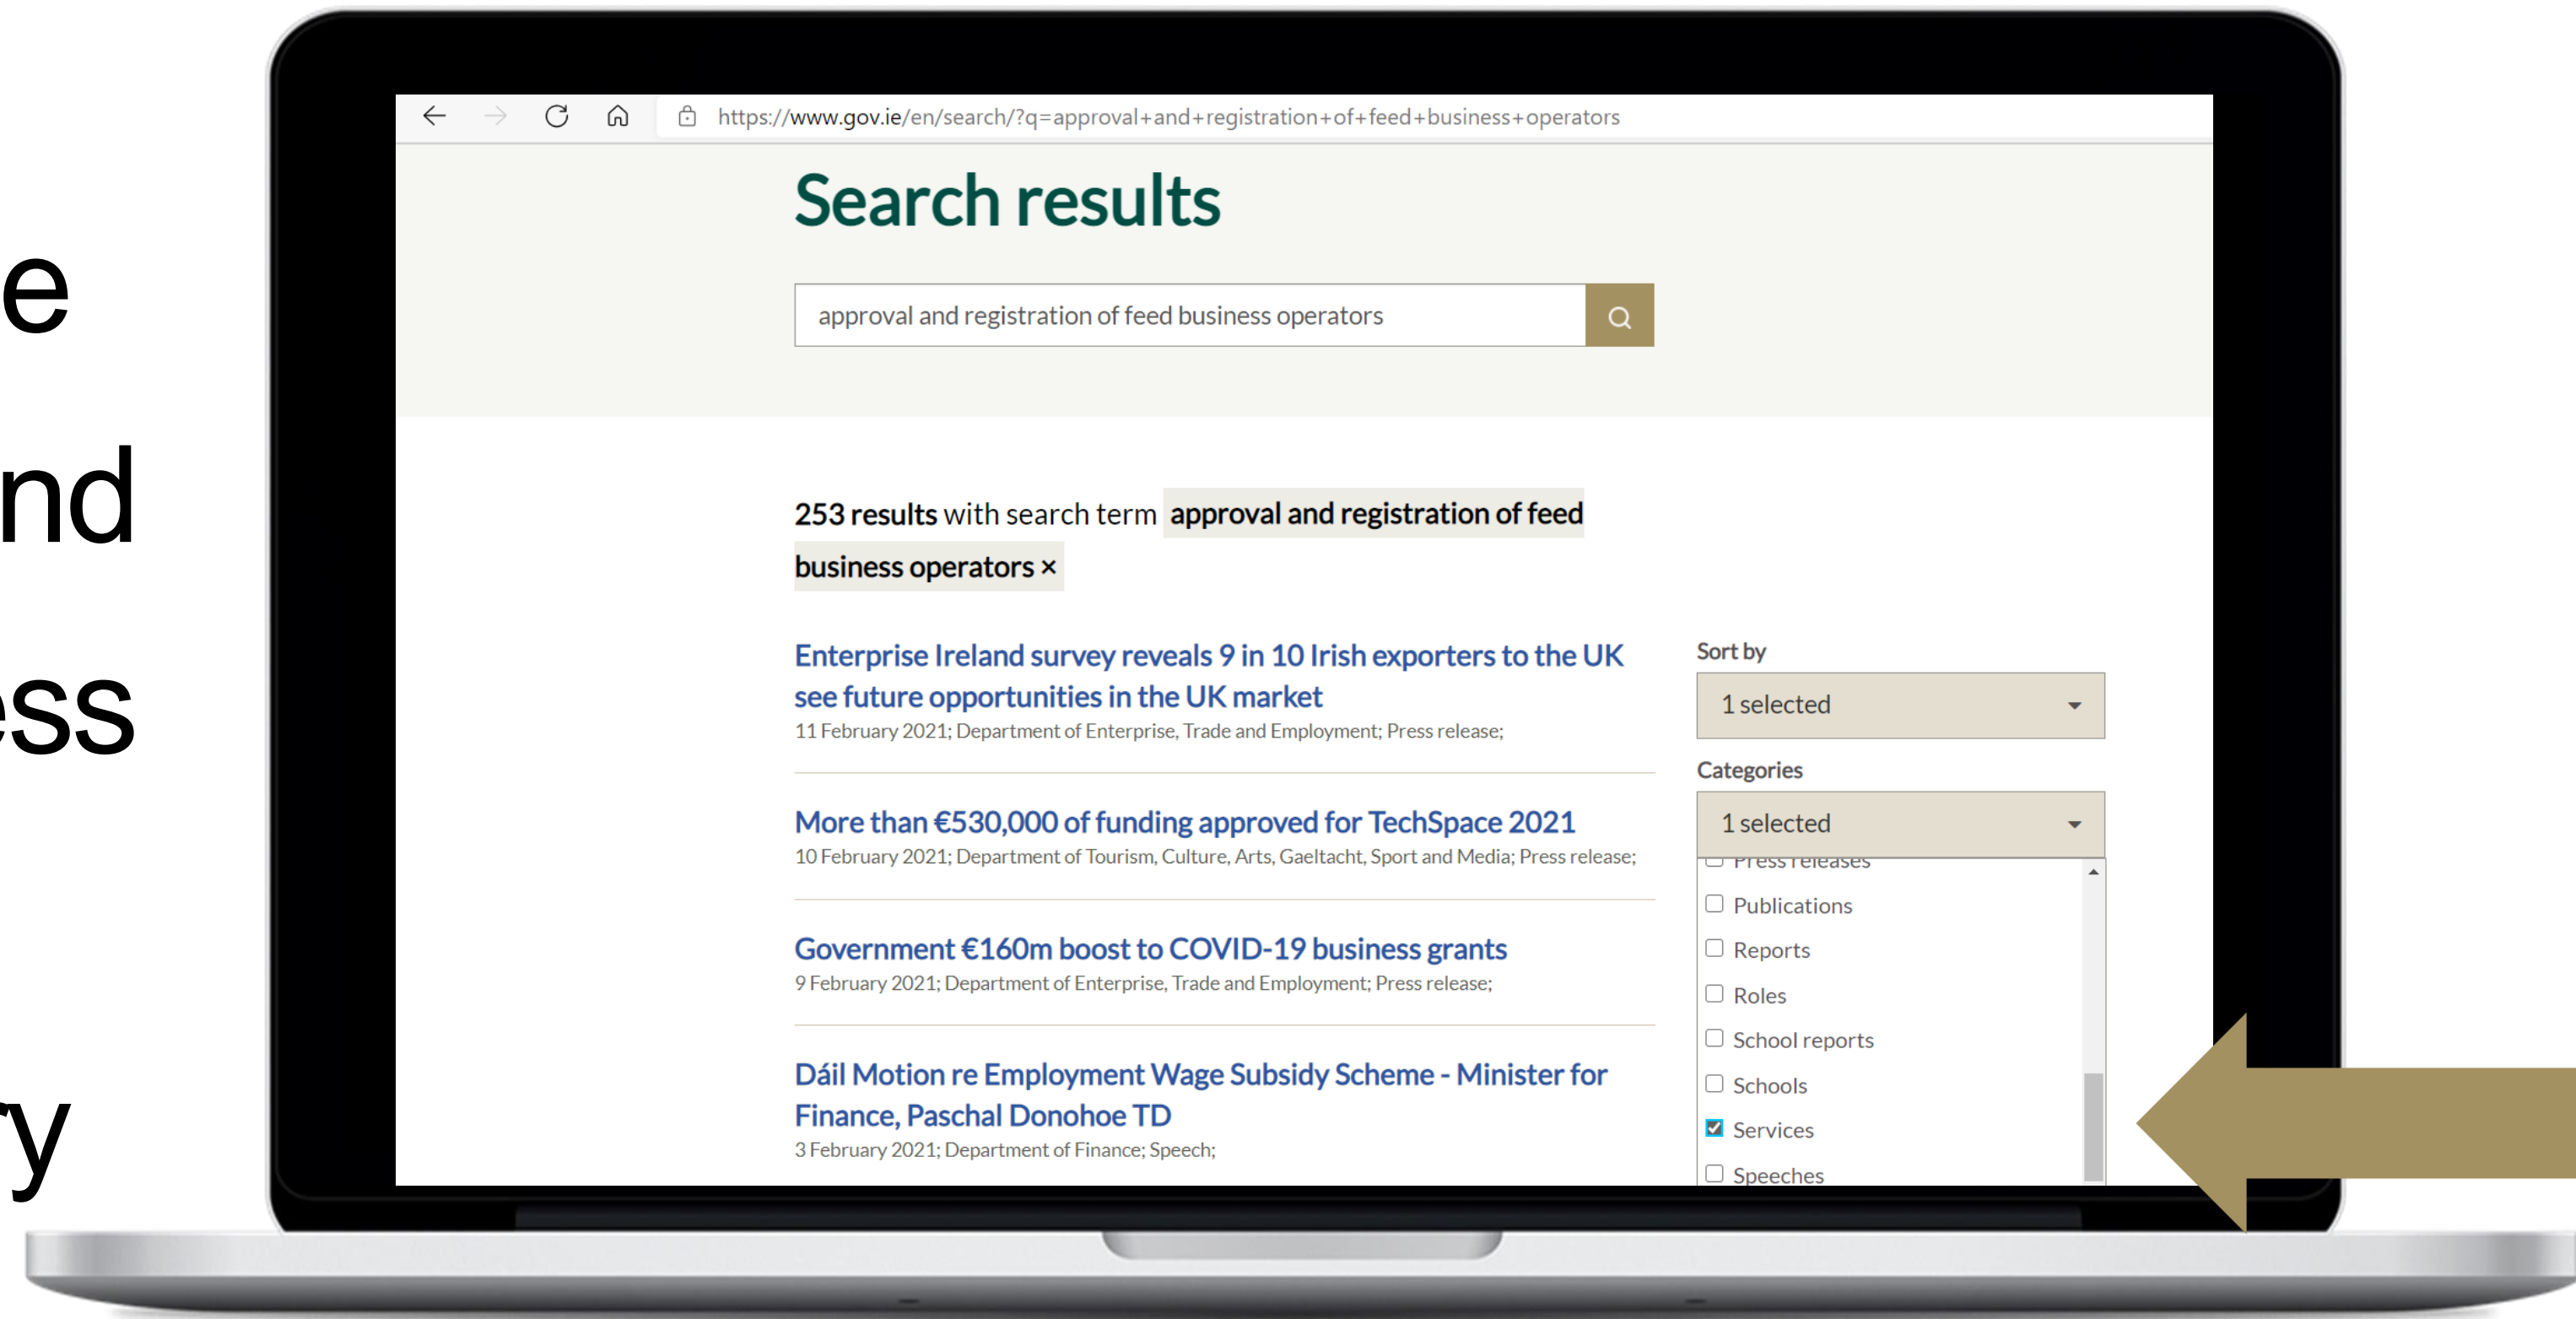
e

nd

ss

y

https://www.gov.ie/en/search/?q=approval+and+registration+of+feed+business+operators

Search results

approval and registration of feed business operators

253 results with search term approval and registration of feed business operators ×

Enterprise Ireland survey reveals 9 in 10 Irish exporters to the UK see future opportunities in the UK market
11 February 2021; Department of Enterprise, Trade and Employment; Press release;

More than €530,000 of funding approved for TechSpace 2021
10 February 2021; Department of Tourism, Culture, Arts, Gaeltacht, Sport and Media; Press release;

Government €160m boost to COVID-19 business grants
9 February 2021; Department of Enterprise, Trade and Employment; Press release;

Dáil Motion re Employment Wage Subsidy Scheme - Minister for Finance, Paschal Donohoe TD
3 February 2021; Department of Finance; Speech;

Sort by
1 selected

Categories
1 selected

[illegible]
Publications
Reports
Roles
School reports
Schools
Services
Speeches